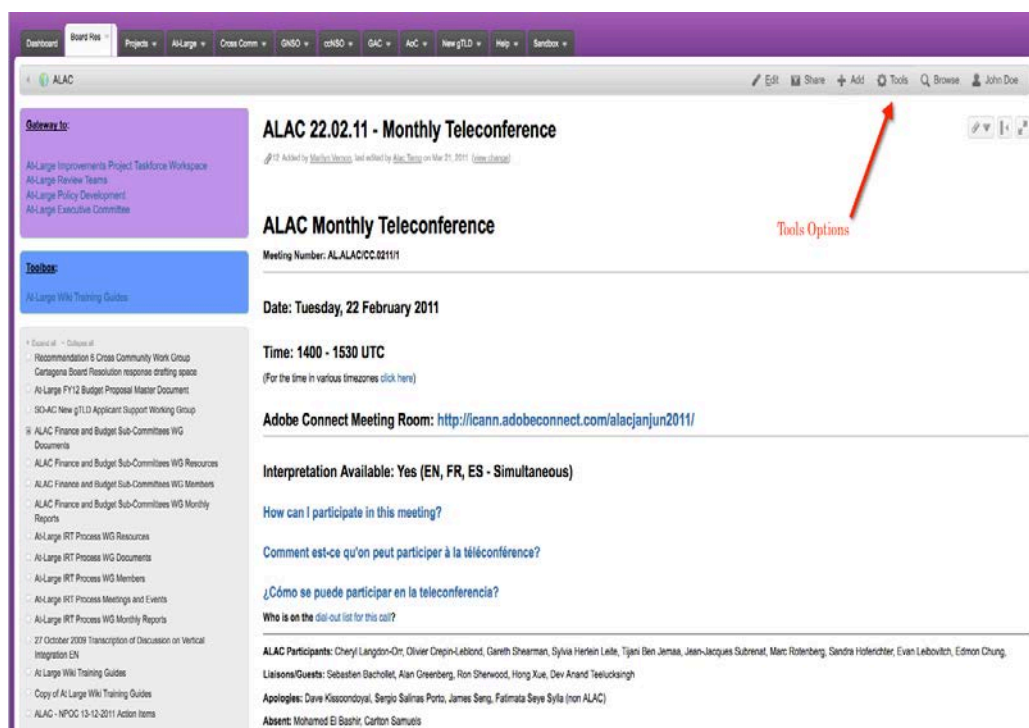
Dashboard | Board Res | Projects ▾ | At-Large ▾ | Cross Comm ▾ | GNSO ▾ | ccNSO ▾ | GAC ▾ | AoC ▾ | New gTLD ▾ | Help ▾ | Sandbox ▾

ALAC

Edit | Share | Add | Tools | Browse | John Doe

Gateway to:

At-Large Improvements Project Taskforce Workspace
At-Large Review Teams
At-Large Policy Development
At-Large Executive Committee

Toolbox:

At-Large Wiki Training Guides

Expand all · Collapse all
Recommendation 6 Cross Community Work Group Cartagena Board Resolution response drafting space
At-Large FY12 Budget Proposal Master Document
SO-AC New gTLD Applicant Support Working Group
ALAC Finance and Budget Sub-Committees WG Documents
ALAC Finance and Budget Sub-Committees WG Resources
ALAC Finance and Budget Sub-Committees WG Members
ALAC Finance and Budget Sub-Committees WG Monthly Reports
At-Large IRT Process WG Resources
At-Large IRT Process WG Documents
At-Large IRT Process WG Members
At-Large IRT Process Meetings and Events
At-Large IRT Process WG Monthly Reports
27 October 2009 Transcription of Discussion on Vertical Integration EN
At Large Wiki Training Guides
Copy of At Large Wiki Training Guides
ALAC - NPOC 13-12-2011 Action Items

ALAC 22.02.11 - Monthly Teleconference

12 Added by Marilyn Vernon, last edited by Alac Tierno on Mar 21, 2011 (view change)

Tools Options

ALAC Monthly Teleconference

Meeting Number: AL.ALAC/CC.0211/1

Date: Tuesday, 22 February 2011

Time: 1400 - 1530 UTC

(For the time in various timezones click here)

Adobe Connect Meeting Room: http://icann.adobeconnect.com/alacjanjun2011/

Interpretation Available: Yes (EN, FR, ES - Simultaneous)

How can I participate in this meeting?

Comment est-ce qu'on peut participer à la téléconférence?

¿Cómo se puede participar en la teleconferencia?

Who is on the dial-out list for this call?

ALAC Participants: Cheryl Langdon-Orr, Olivier Crepin-Leblond, Gareth Shearman, Sylvia Herlein Leite, Tijani Ben Jemaa, Jean-Jacques Subrenat, Marc Rotenberg, Sandra Hoferichter, Evan Leibovitch, Edmon Chung,

Liaisons/Guests: Sebastien Bachollet, Alan Greenberg, Ron Sherwood, Hong Xue, Dev Anand Teelucksingh

Apologies: Dave Kissoondoyal, Sergio Salinas Porto, James Seng, Fatimata Seye Sylla (non ALAC)

Absent: Mohamed El Bashir, Carlton Samuels